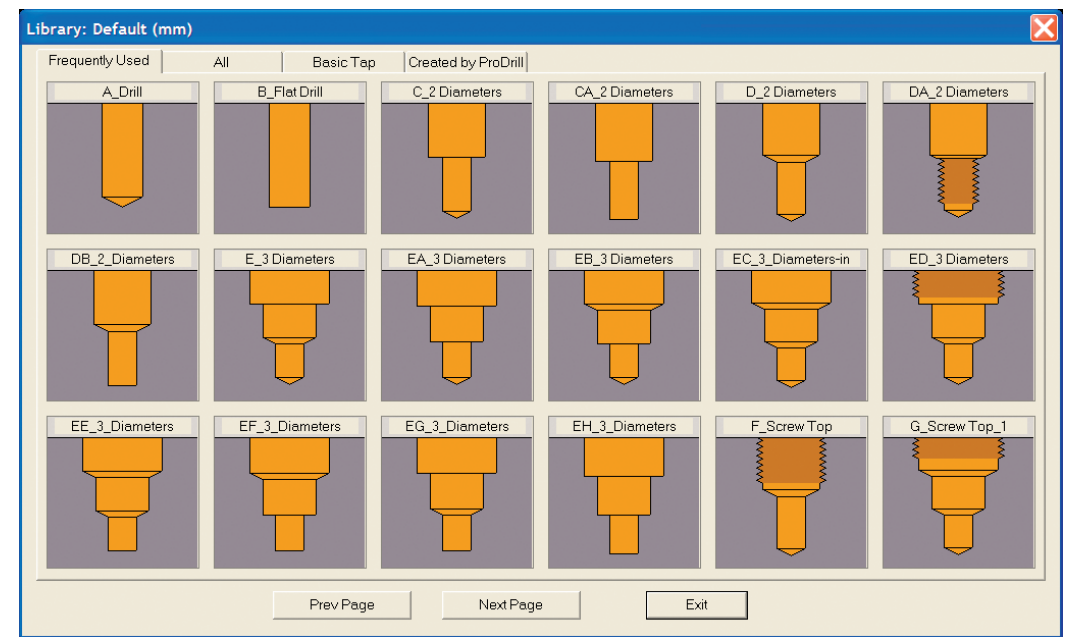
Library: Default (mm)

Frequently Used | All | Basic Tap | Created by ProDrill

A_Drill
B_Flat Drill
C_2 Diameters
CA_2 Diameters
D_2 Diameters
DA_2 Diameters
DB_2_Diameters
E_3 Diameters
EA_3 Diameters
EB_3 Diameters
EC_3_Diameters-in
ED_3 Diameters
EE_3_Diameters
EF_3_Diameters
EG_3_Diameters
EH_3_Diameters
F_Screw Top
G_Screw Top_1

Prev Page
Next Page
Exit